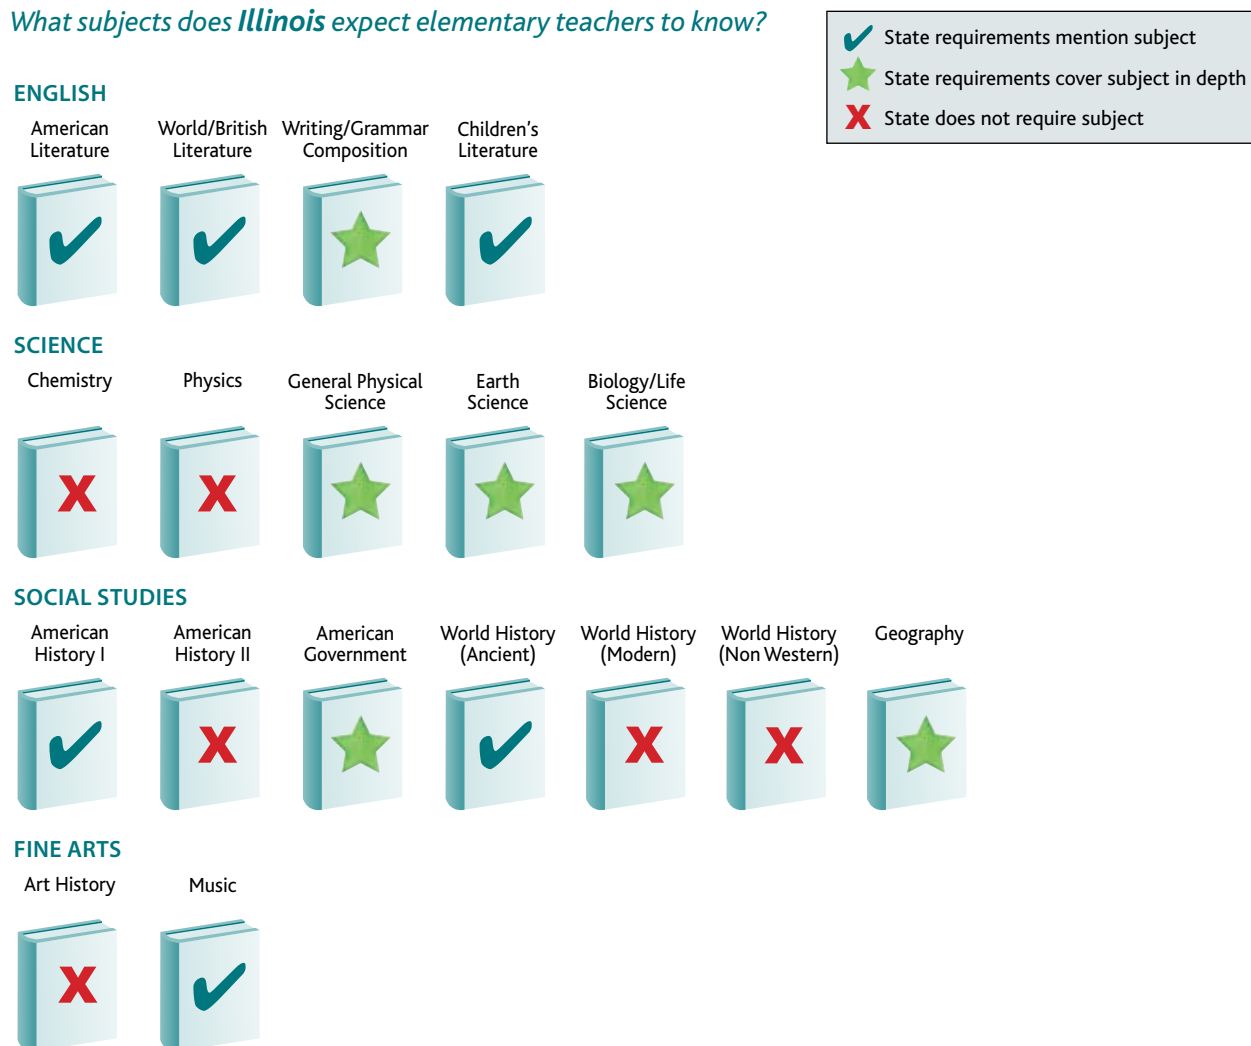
What subjects does Illinois expect elementary teachers to know?

State requirements mention subject
State requirements cover subject in depth
State does not require subject

ENGLISH

American Literature
World/British Literature
Writing/Grammar Composition
Children's Literature

SCIENCE

Chemistry
Physics
General Physical Science
Earth Science
Biology/Life Science

SOCIAL STUDIES

American History I
American History II
American Government
World History (Ancient)
World History (Modern)
World History (Non Western)
Geography

FINE ARTS

Art History
Music